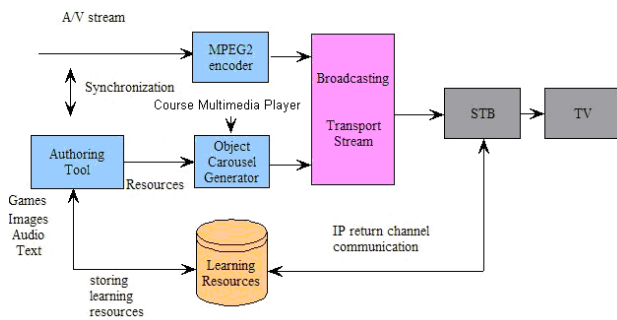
A/V stream

MPEG2 encoder

Synchronization

Course Multimedia Player

Broadcasting

Transport Stream

STB

TV

Authoring Tool

Resources

Object Carousel Generator

Games
Images
Audio
Text

IP return channel communication

Learning Resources

storing learning resources